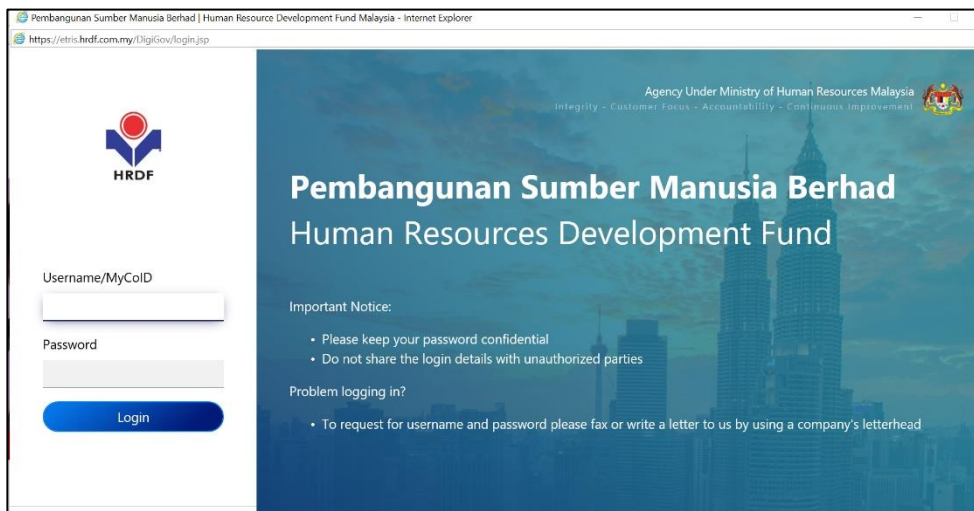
Pembangunan Sumber Manusia Berhad | Human Resource Development Fund Malaysia - Internet Explorer

https://etris.hrdf.com.my/DigiGov/login.jsp

HRDF

Username/MyCoID

Password

Login

Agency Under Ministry of Human Resources Malaysia
Integrity - Customer Focus - Accountability - Continuous Improvement

Pembangunan Sumber Manusia Berhad
Human Resources Development Fund

Important Notice:

• Please keep your password confidential
• Do not share the login details with unauthorized parties

Problem logging in?

• To request for username and password please fax or write a letter to us by using a company's letterhead